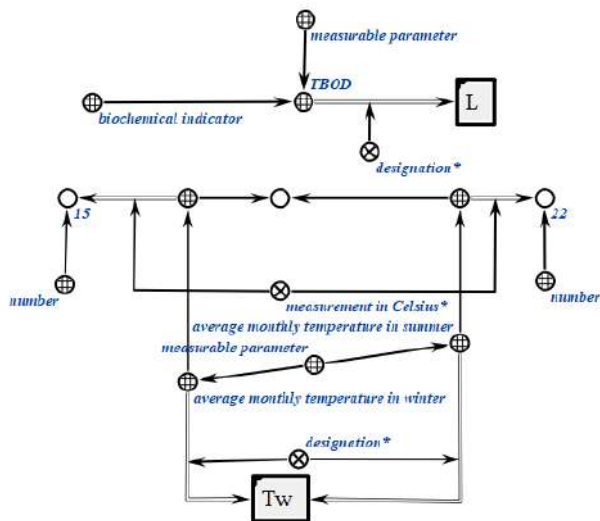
measurable parameter
TBOD
L
biochemical indicator
designation*
15
22
number
measurement in Celsius*
number
average monthly temperature in summer
measurable parameter
average monthly temperature in winter
designetion*
Tw